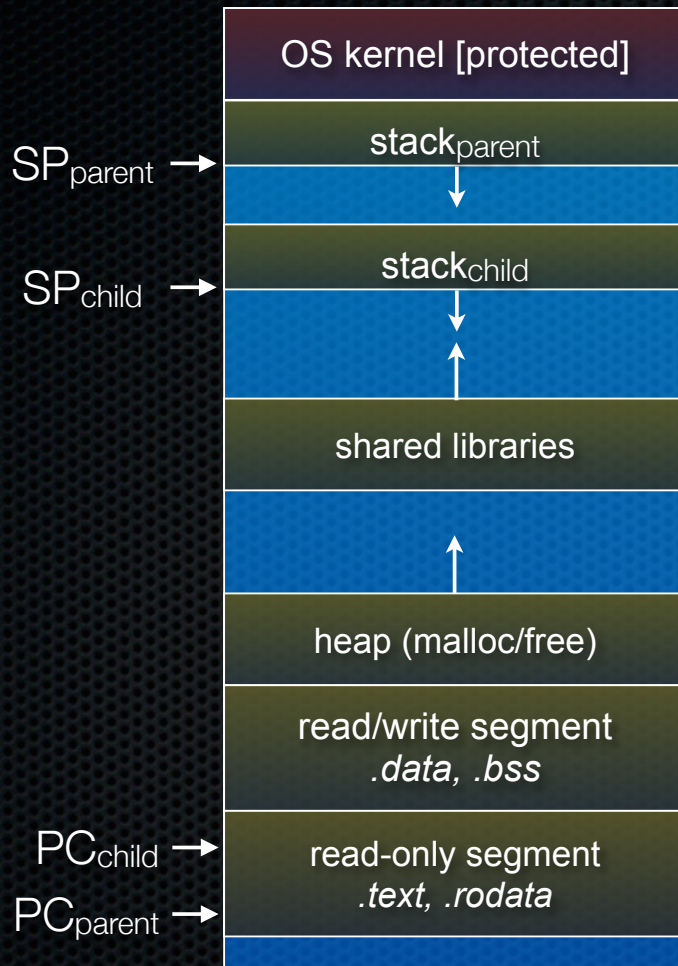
OS kernel [protected]

$SP_{parent}$

stack$_{parent}$

$SP_{child}$

stack$_{child}$

shared libraries

heap (malloc/free)

read/write segment
.data, .bss

$PC_{child}$

$PC_{parent}$

read-only segment
.text, .rodata